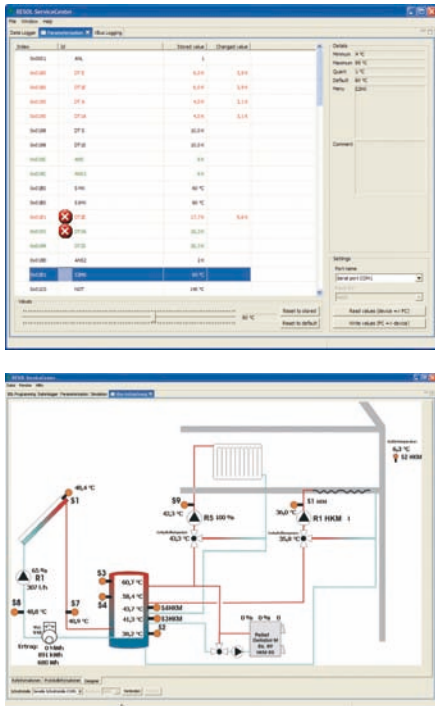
RESOL ServiceCenter

File Window Help

Data Logger | Parameterization | Bus Logging

| Index | Id | Stored value | Changed value |
|---|---|---|---|
| 0x0001 | ANL | 1 | |
| 0x0100 | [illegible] | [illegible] | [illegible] |
| 0x0100 | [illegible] | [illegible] | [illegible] |
| 0x0100 | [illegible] | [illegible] | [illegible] |
| 0x0100 | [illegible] | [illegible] | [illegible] |
| 0x0100 | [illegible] | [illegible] | |
| 0x0100 | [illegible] | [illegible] | |
| 0x0100 | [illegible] | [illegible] | |
| 0x0100 | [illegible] | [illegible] | |
| 0x0100 | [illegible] | 60 °C | |
| 0x0100 | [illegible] | 60 °C | |
| 0x0101 | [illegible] | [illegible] | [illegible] |
| 0x0100 | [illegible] | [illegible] | |
| 0x0100 | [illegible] | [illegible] | |
| 0x0100 | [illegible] | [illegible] | |
| 0x0101 | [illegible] | 60 °C | |
| 0x0102 | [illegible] | 140 °C | |

Details
Minimum 4 °C
Maximum 95 °C
Quant 1 °C
Default 60 °C
Menu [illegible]

Comment

Values
60 °C
Reset to stored
Reset to default

Settings
Port name
Serial port (COM1)
Read values (device => PC)
Write values (PC => device)

RESOL ServiceCenter

Data Window Help

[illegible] Programming | Datalogger | Parameterization | Simulation | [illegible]

48,4 °C
S1
65 %
R1
307 l/h
S8
40,6 °C
S7
40,9 °C
Ertrag: 0 MWh
851 kWh
680 Wh
S3
S4
60,7 °C
58,4 °C
43,7 °C
41,3 °C
38,2 °C
S4HKM
S3HKM
S2
S9
43,3 °C
R5 100 %
43,3 °C
S1 HKM
36,0 °C
R1 HKM
35,8 °C
0% 0% 0
6,3 °C
S2 HKM